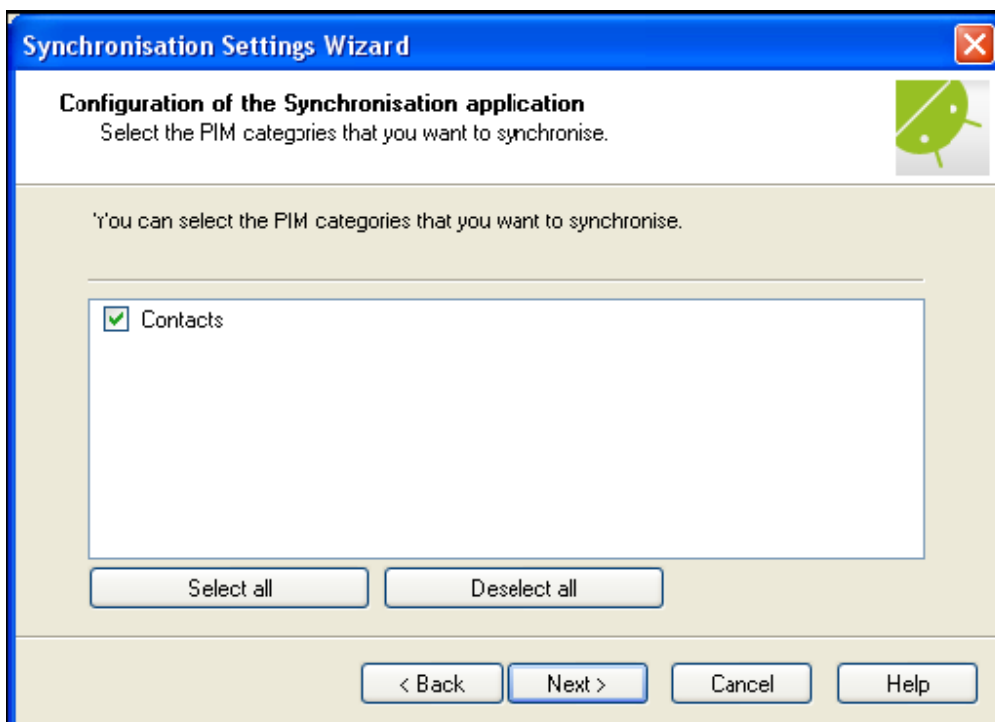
Synchronisation Settings Wizard

Configuration of the Synchronisation application
Select the PIM categories that you want to synchronise.

You can select the PIM categories that you want to synchronise.

Contacts

Select all

Deselect all

< Back

Next >

Cancel

Help